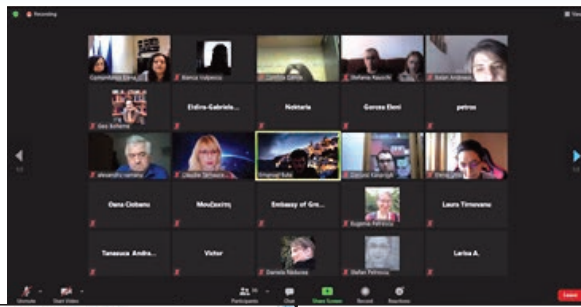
Recording

Constantinescu Elena

Bianca Vulpescu

Cristina Cretu

Stefania Roaschi

Iulian Andreescu

Geo Bolbotina

Elidra-Gabriela...

Nektaria

Gorzea Eleni

petros

alexandru vamanu

Claudia Serbana

Gregoriadis

Corina Gavrila

Georgiana...

Dana Ciobanu

Μουζακίτη

Embassy of Gre...

Laura Timoveanu

Eugenia Petrescu

Tanasuca Andra...

Victor

Daniela Nedescu

Stefan Petrescu

Larisa A.

Unmute

Start Video

Participants

Chat

Share Screen

Record

Reactions

Leave